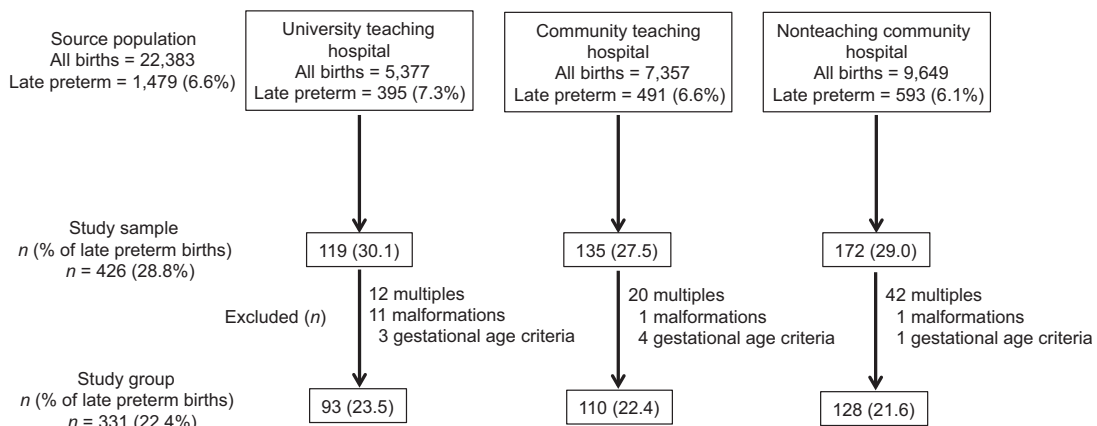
Source population
All births = 22,383
Late preterm = 1,479 (6.6%)

University teaching hospital
All births = 5,377
Late preterm = 395 (7.3%)

Community teaching hospital
All births = 7,357
Late preterm = 491 (6.6%)

Nonteaching community hospital
All births = 9,649
Late preterm = 593 (6.1%)

Study sample
$n$ (% of late preterm births)
$n$ = 426 (28.8%)

119 (30.1)

135 (27.5)

172 (29.0)

Excluded ($n$)

12 multiples
11 malformations
3 gestational age criteria

20 multiples
1 malformations
4 gestational age criteria

42 multiples
1 malformations
1 gestational age criteria

Study group
$n$ (% of late preterm births)
$n$ = 331 (22.4%)

93 (23.5)

110 (22.4)

128 (21.6)